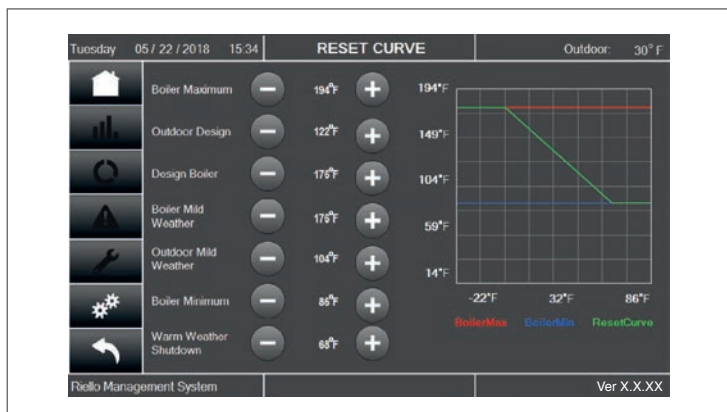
Tuesday 05 / 22 / 2018 15:34

RESET CURVE

Outdoor: 30° F

Boiler Maximum 194°F

Outdoor Design 122°F

Design Boiler 175°F

Boiler Mild Weather 175°F

Outdoor Mild Weather 104°F

Boiler Minimum 86°F

Warm Weather Shutdown 68°F

194°F
149°F
104°F
59°F
14°F

-22°F 32°F 86°F

BoilerMax BoilerMin ResetCurve

Riello Management System

Ver X.X.XX